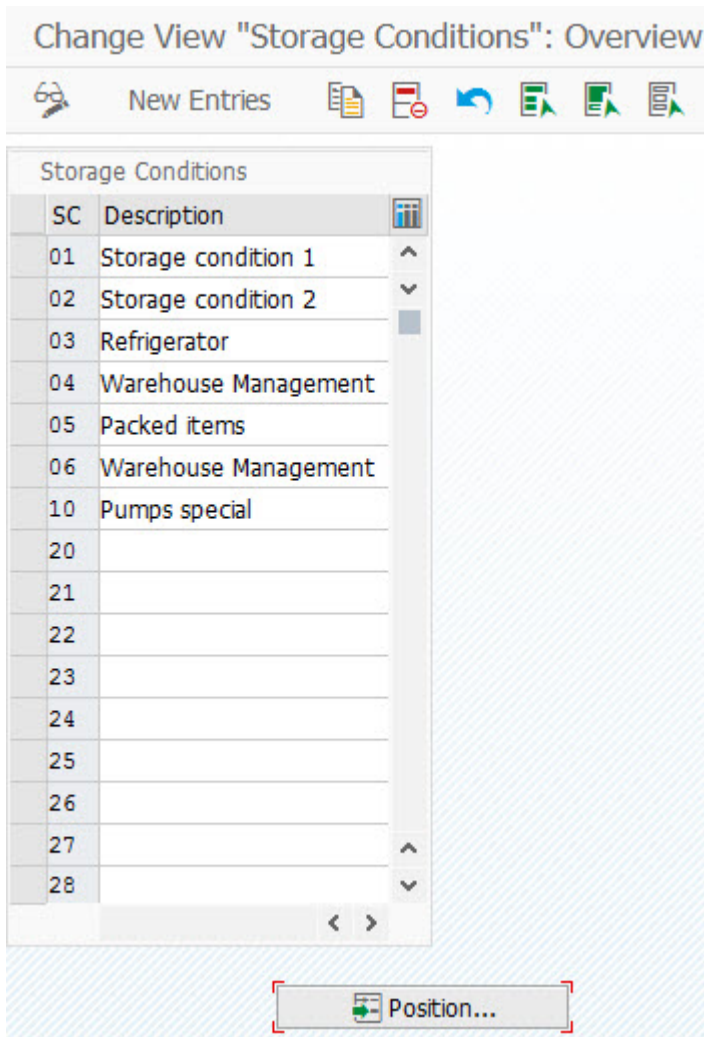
Change View "Storage Conditions": Overview

New Entries

Storage Conditions

| SC | Description |
|---|---|
| 01 | Storage condition 1 |
| 02 | Storage condition 2 |
| 03 | Refrigerator |
| 04 | Warehouse Management |
| 05 | Packed items |
| 06 | Warehouse Management |
| 10 | Pumps special |
| 20 | |
| 21 | |
| 22 | |
| 23 | |
| 24 | |
| 25 | |
| 26 | |
| 27 | |
| 28 | |

Position...